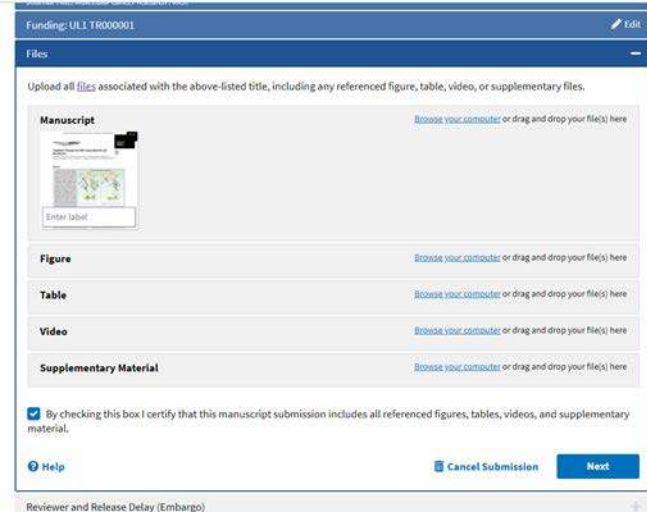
Funding: UL1 TR000001

Edit

Files

Upload all files associated with the above-listed title, including any referenced figure, table, video, or supplementary files.

Manuscript

Browse your computer or drag and drop your file(s) here

Enter label

Figure

Browse your computer or drag and drop your file(s) here

Table

Browse your computer or drag and drop your file(s) here

Video

Browse your computer or drag and drop your file(s) here

Supplementary Material

Browse your computer or drag and drop your file(s) here

By checking this box I certify that this manuscript submission includes all referenced figures, tables, videos, and supplementary material.

Help

Cancel Submission

Next

Reviewer and Release Delay (Embargo)